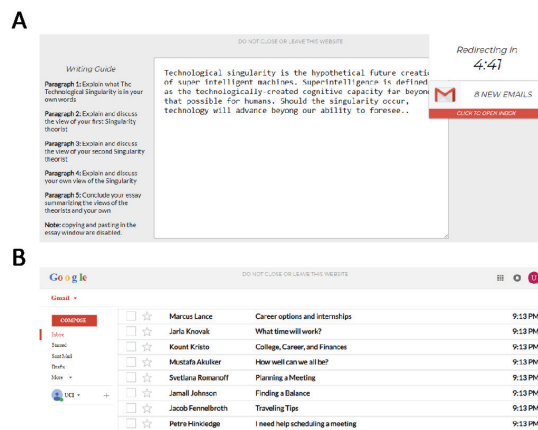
A

DO NOT CLOSE OR LEAVE THIS WEBSITE

Writing Guide

Paragraph 1: Explain what The Technological Singularity is in your own words

Paragraph 2: Explain and discuss the view of your first Singularity theorist

Paragraph 3: Explain and discuss the view of your second Singularity theorist

Paragraph 4: Explain and discuss your own view of the Singularity

Paragraph 5: Conclude your essay summarizing the views of the theorists and your own

Note: copying and pasting in the essay window are disabled

Technological singularity is the hypothetical future creati of super intelligent machines. Superintelligence is defined as the technologically-created cognitive capacity far beyon that possible for humans. Should the singularity occur, technology will advance beyond our ability to foresee..

Redirecting in
4:41

8 NEW EMAILS

CLICK TO OPEN INBOX

B

Google

DO NOT CLOSE OR LEAVE THIS WEBSITE

Gmail

COMPOSE

Inbox
Starred
Sent Mail
Drafts
More

UCI

| | | |
|---|---|---|
| Marcus Lance | Career options and internships | 9:13 PM |
| Jarla Knovak | What time will work? | 9:13 PM |
| Kount Kristo | College, Career, and Finances | 9:13 PM |
| Mustafa Akulker | How well can we all be? | 9:13 PM |
| Svetlana Romanoff | Planning a Meeting | 9:13 PM |
| Jamall Johnson | Finding a Balance | 9:13 PM |
| Jacob Fennelbroth | Traveling Tips | 9:13 PM |
| Petre Hinkledge | I need help scheduling a meeting | 9:13 PM |